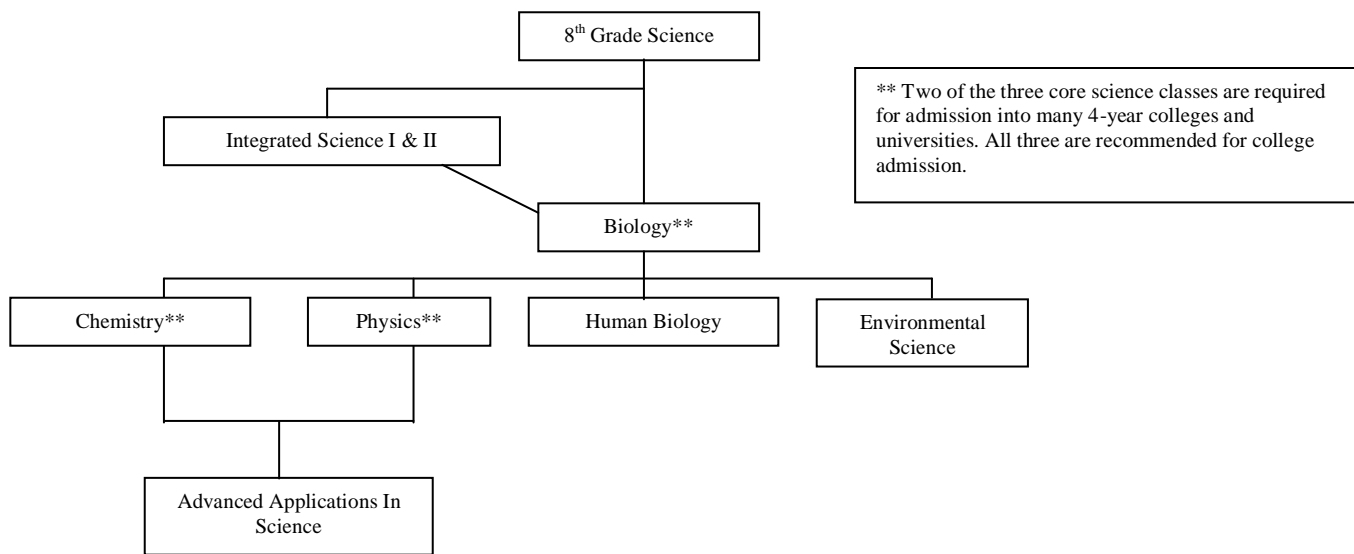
8$^{th}$ Grade Science

** Two of the three core science classes are required for admission into many 4-year colleges and universities. All three are recommended for college admission.

Integrated Science I & II

Biology**

Chemistry**

Physics**

Human Biology

Environmental Science

Advanced Applications In Science